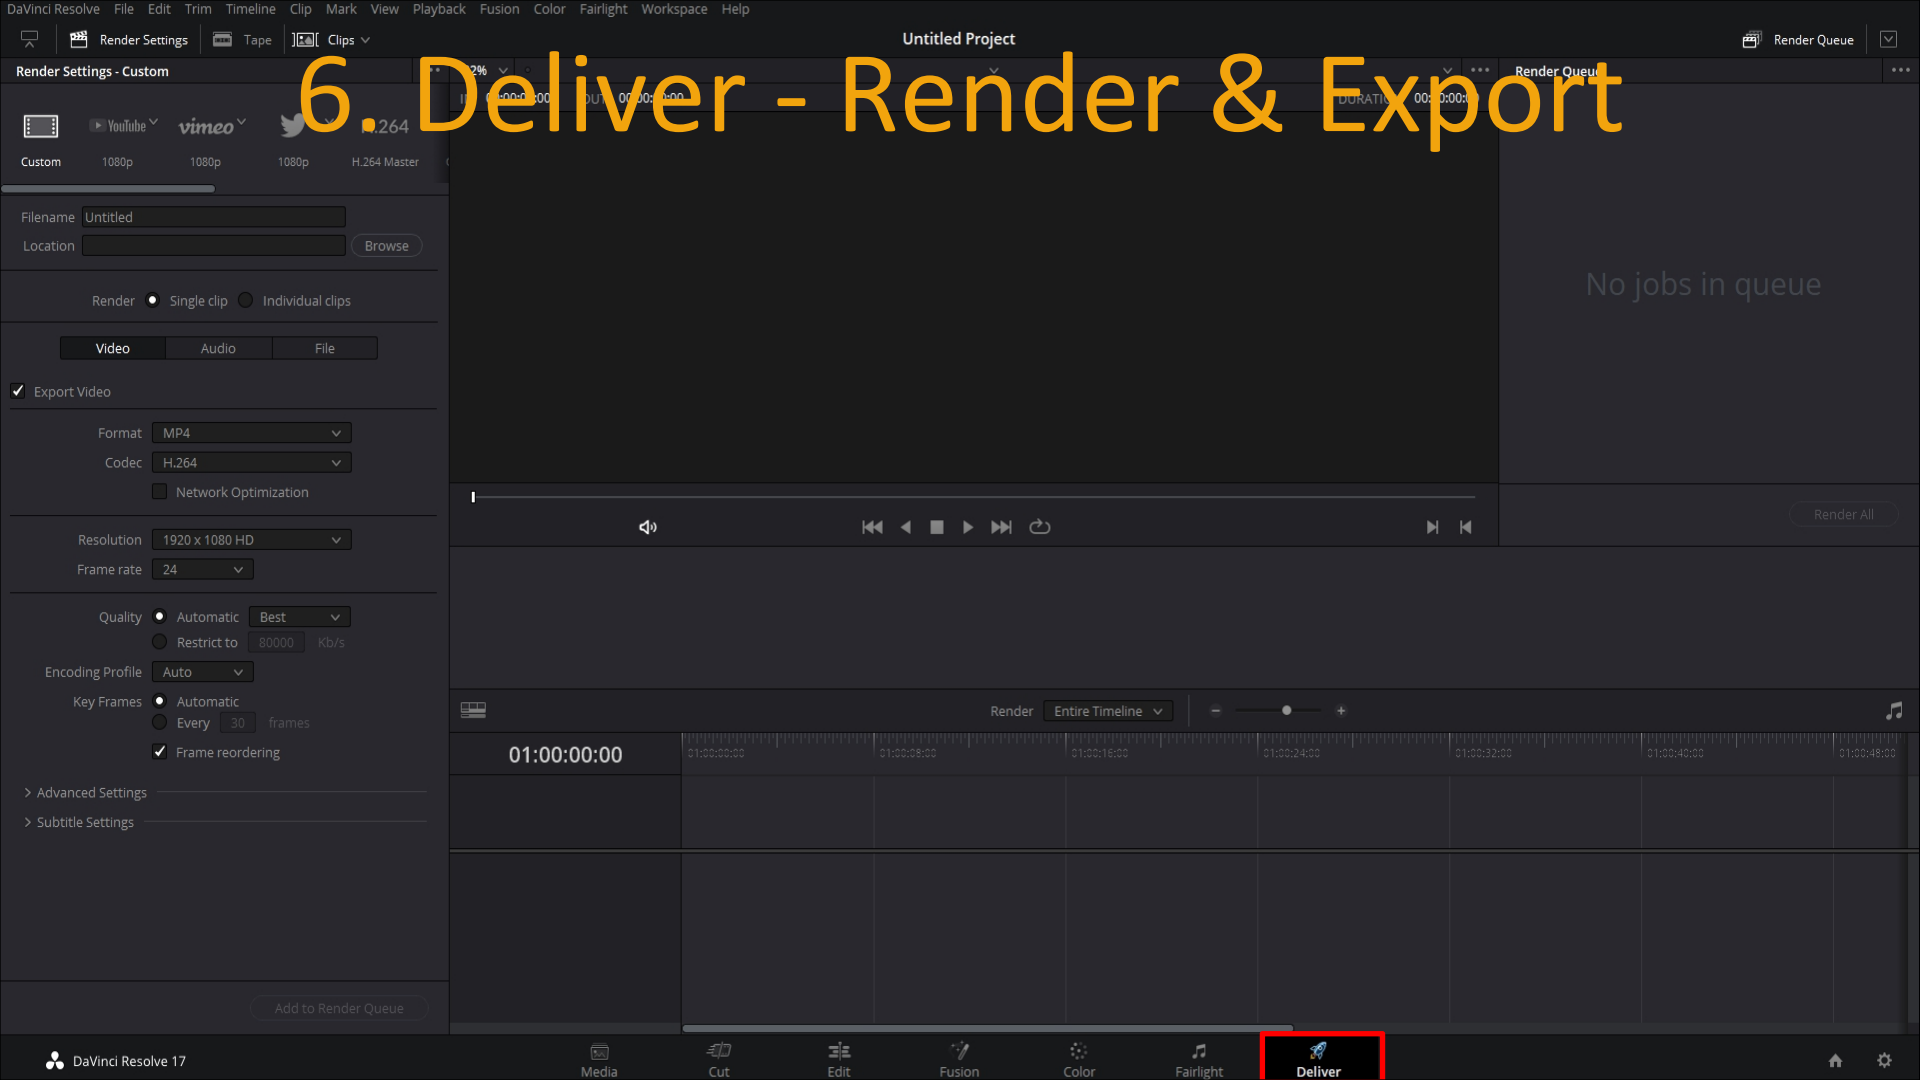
DaVinci Resolve File Edit Trim Timeline Clip Mark View Playback Fusion Color Fairlight Workspace Help

Render Settings Tape Clips

Untitled Project

Render Queue

6. Deliver - Render & Export

Render Settings - Custom

Render Queue

Custom 1080p 1080p 1080p H.264 Master

Filename Untitled
Location Browse

Render Single clip Individual clips

Video Audio File

Export Video

Format MP4
Codec H.264
Network Optimization

Resolution 1920 x 1080 HD
Frame rate 24

Quality Automatic Best
Restrict to 80000 Kb/s

Encoding Profile Auto

Key Frames Automatic
Every 30 frames
Frame reordering

Advanced Settings
Subtitle Settings

Add to Render Queue

No jobs in queue

Render All

Render Entire Timeline

01:00:00:00

DaVinci Resolve 17

Media Cut Edit Fusion Color Fairlight Deliver